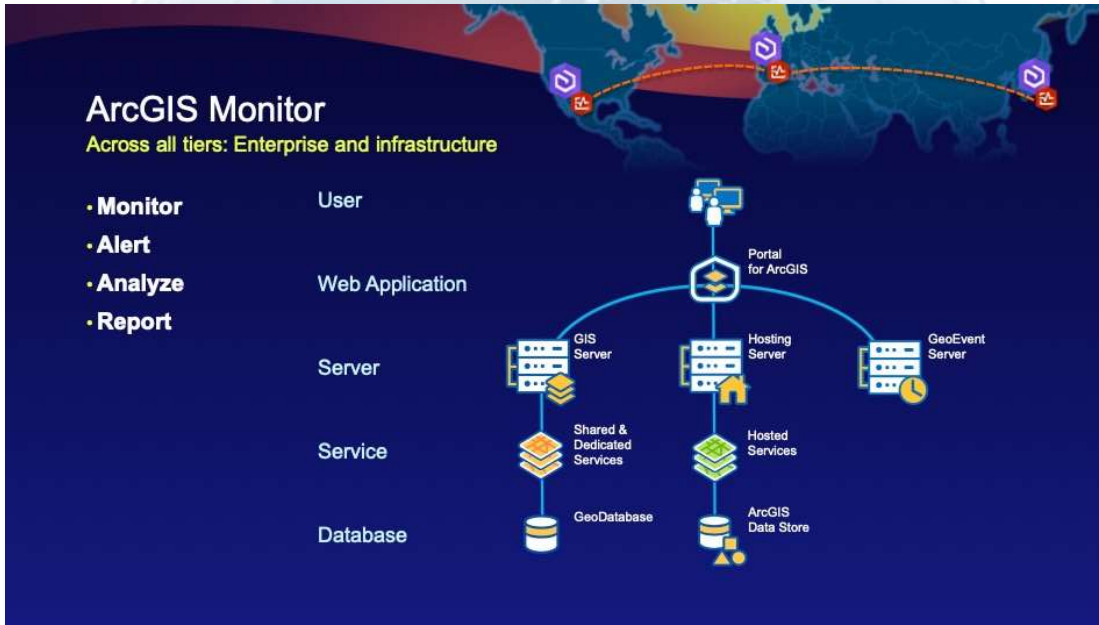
ArcGIS Monitor
Across all tiers: Enterprise and infrastructure

• Monitor
• Alert
• Analyze
• Report

User

Web Application

Server

Service

Database

Portal for ArcGIS

GIS Server

Hosting Server

GeoEvent Server

Shared & Dedicated Services

Hosted Services

GeoDatabase

ArcGIS Data Store